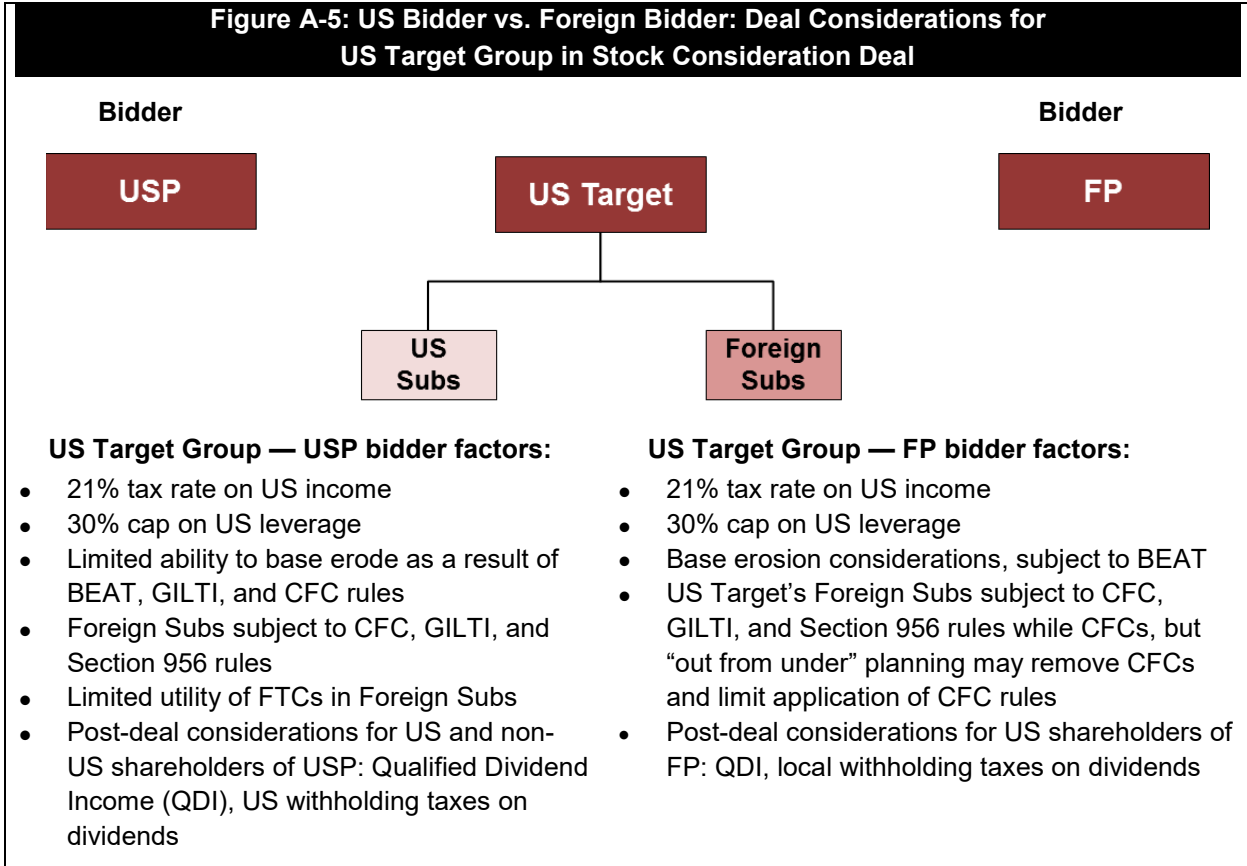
Figure A-5: US Bidder vs. Foreign Bidder: Deal Considerations for US Target Group in Stock Consideration Deal

Bidder

USP

US Target

Bidder

FP

US Subs

Foreign Subs

US Target Group — USP bidder factors:

- 21% tax rate on US income
- 30% cap on US leverage
- Limited ability to base erode as a result of BEAT, GILTI, and CFC rules
- Foreign Subs subject to CFC, GILTI, and Section 956 rules
- Limited utility of FTCs in Foreign Subs
- Post-deal considerations for US and non-US shareholders of USP: Qualified Dividend Income (QDI), US withholding taxes on dividends

US Target Group — FP bidder factors:

- 21% tax rate on US income
- 30% cap on US leverage
- Base erosion considerations, subject to BEAT
- US Target's Foreign Subs subject to CFC, GILTI, and Section 956 rules while CFCs, but "out from under" planning may remove CFCs and limit application of CFC rules
- Post-deal considerations for US shareholders of FP: QDI, local withholding taxes on dividends